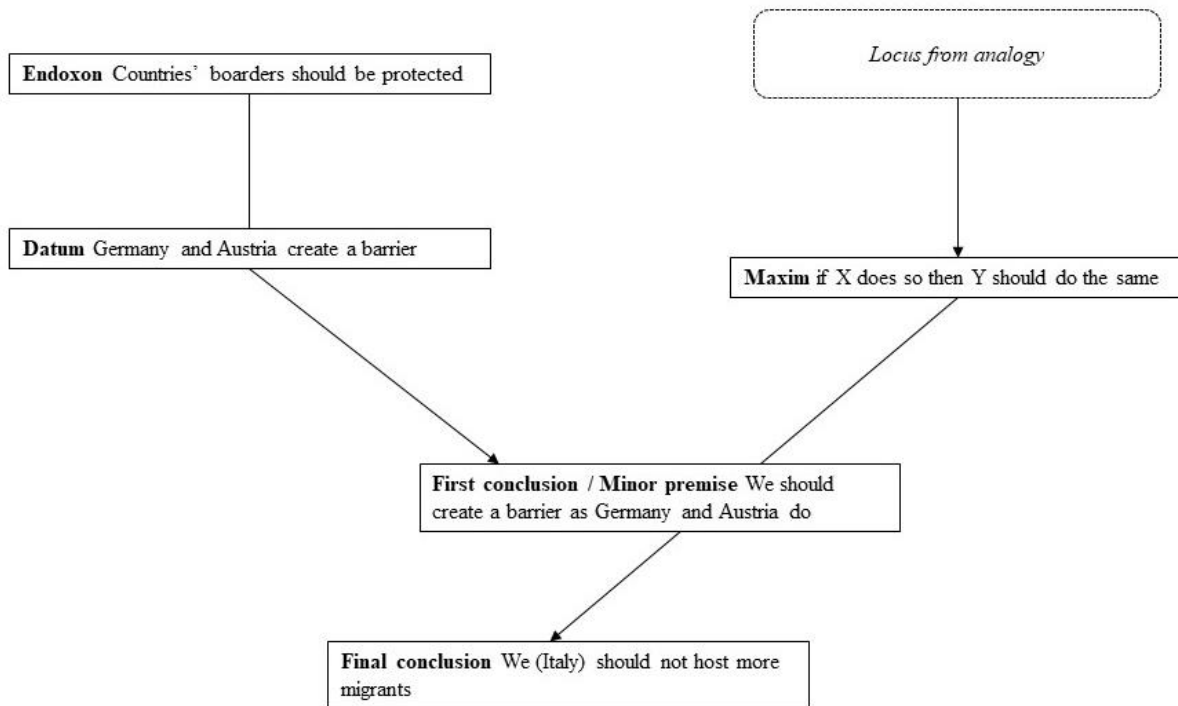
Endoxon Countries' boarders should be protected

Locus from analogy

Datum Germany and Austria create a barrier

Maxim if X does so then Y should do the same

First conclusion / Minor premise We should create a barrier as Germany and Austria do

Final conclusion We (Italy) should not host more migrants